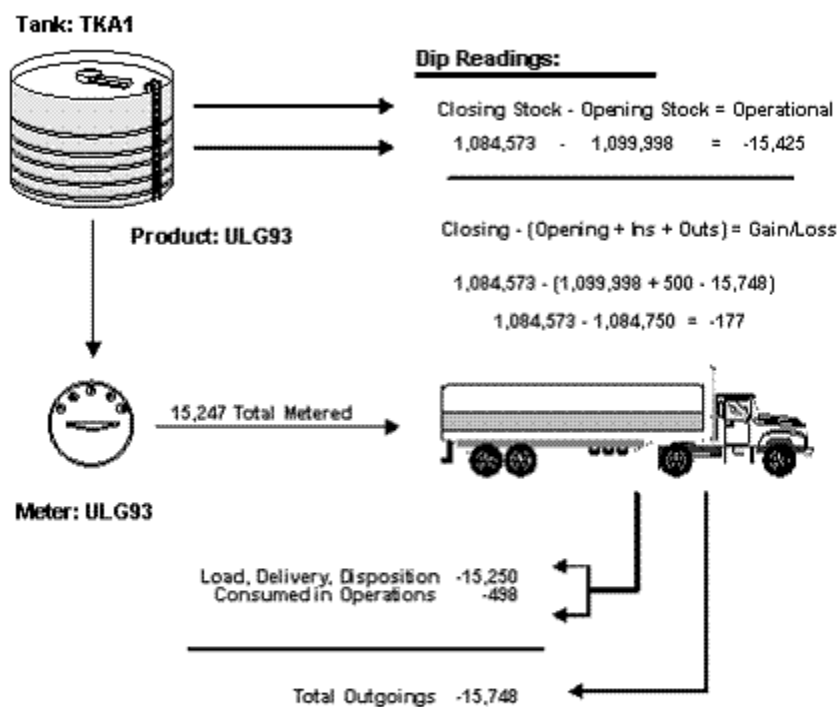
Tank: TKA1

Dip Readings:

Closing Stock - Opening Stock = Operational
1,084,573 - 1,099,998 = -15,425

Product: ULG93

Closing - (Opening + Ins + Outs) = Gain/Loss

1,084,573 - (1,099,998 + 500 - 15,748)

1,084,573 - 1,084,750 = -177

15,247 Total Metered

Meter: ULG93

Load, Delivery, Disposition -15,250
Consumed in Operations -498

Total Outgoings -15,748